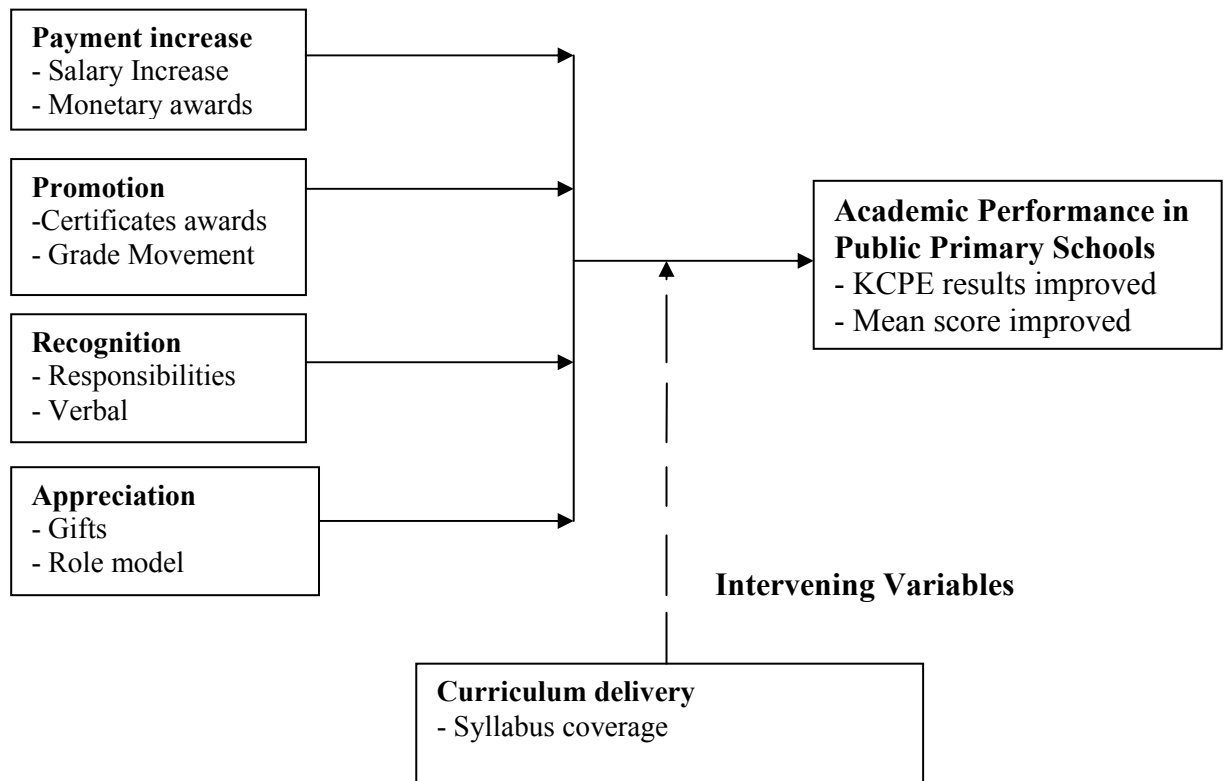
**Payment increase**
- Salary Increase
- Monetary awards

**Promotion**
-Certificates awards
- Grade Movement

**Recognition**
- Responsibilities
- Verbal

**Appreciation**
- Gifts
- Role model

**Academic Performance in Public Primary Schools**
- KCPE results improved
- Mean score improved

**Intervening Variables**

**Curriculum delivery**
- Syllabus coverage